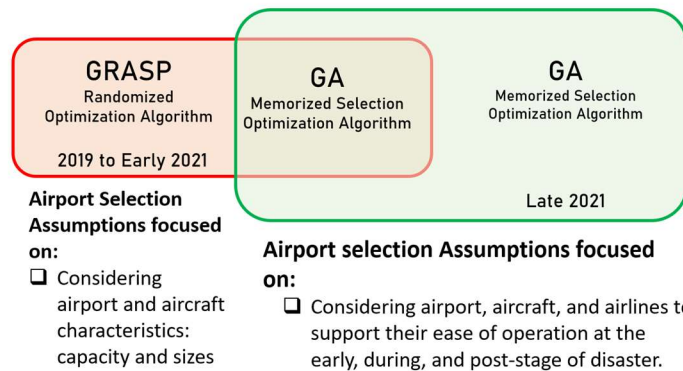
GRASP
Randomized Optimization Algorithm

2019 to Early 2021

GA
Memorized Selection Optimization Algorithm

GA
Memorized Selection Optimization Algorithm

Late 2021

Airport Selection Assumptions focused on:

❑ Considering airport and aircraft characteristics: capacity and sizes

Airport selection Assumptions focused on:

❑ Considering airport, aircraft, and airlines t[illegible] support their ease of operation at the early, during, and post-stage of disaster.